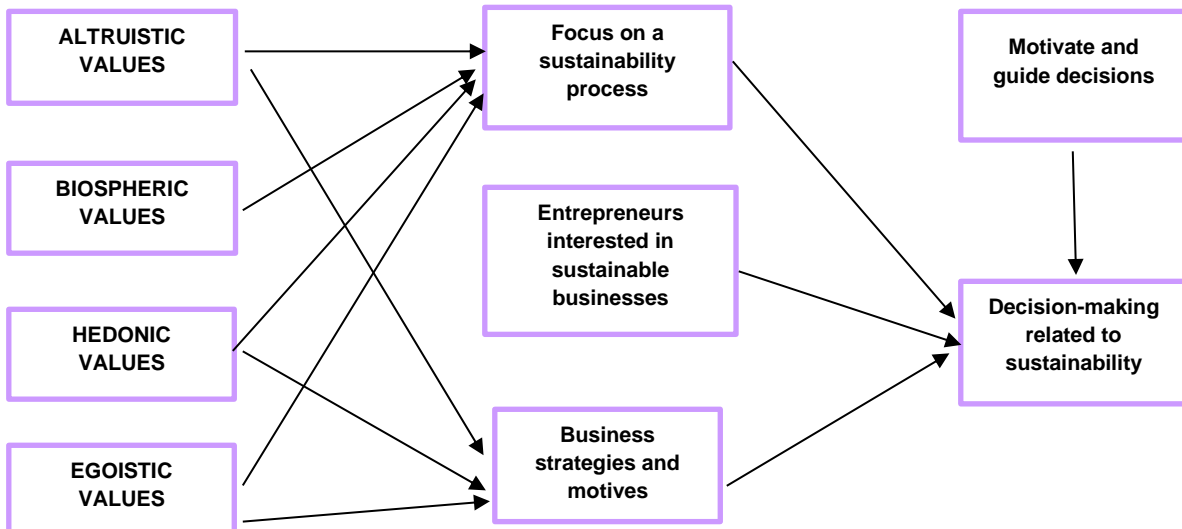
ALTRUISTIC VALUES

BIOSPHERIC VALUES

HEDONIC VALUES

EGOISTIC VALUES

Focus on a sustainability process

Entrepreneurs interested in sustainable businesses

Business strategies and motives

Motivate and guide decisions

Decision-making related to sustainability